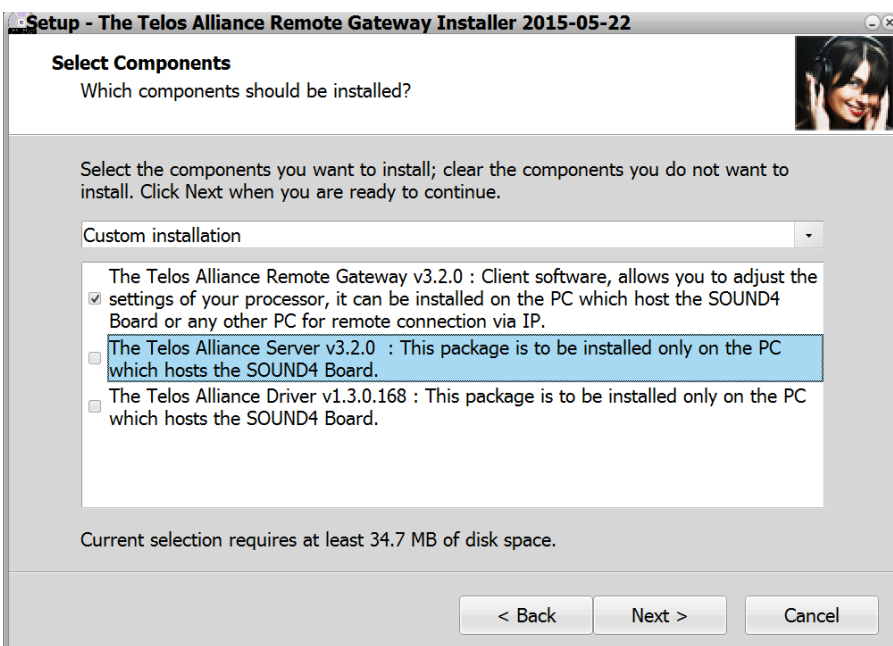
Setup - The Telos Alliance Remote Gateway Installer 2015-05-22

Select Components
Which components should be installed?

Select the components you want to install; clear the components you do not want to install. Click Next when you are ready to continue.

Custom installation

The Telos Alliance Remote Gateway v3.2.0 : Client software, allows you to adjust the settings of your processor, it can be installed on the PC which host the SOUND4 Board or any other PC for remote connection via IP.

The Telos Alliance Server v3.2.0 : This package is to be installed only on the PC which hosts the SOUND4 Board.

The Telos Alliance Driver v1.3.0.168 : This package is to be installed only on the PC which hosts the SOUND4 Board.

Current selection requires at least 34.7 MB of disk space.

< Back
Next >
Cancel